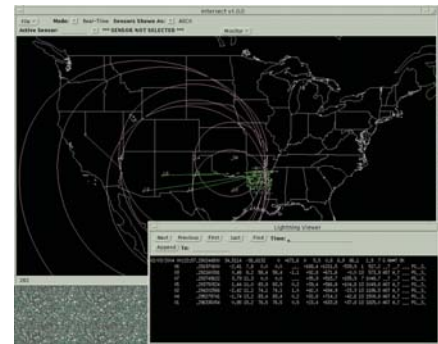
Intersect v1.0.0

File | Mode: | Real-Time | Sensors Shown As: | ARCS

Active Sensor: | *** SENSOR NOT SELECTED *** | MouSep

Lightning Viewer

Next | Previous | First | Last | Find | Time:

Append | To:

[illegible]